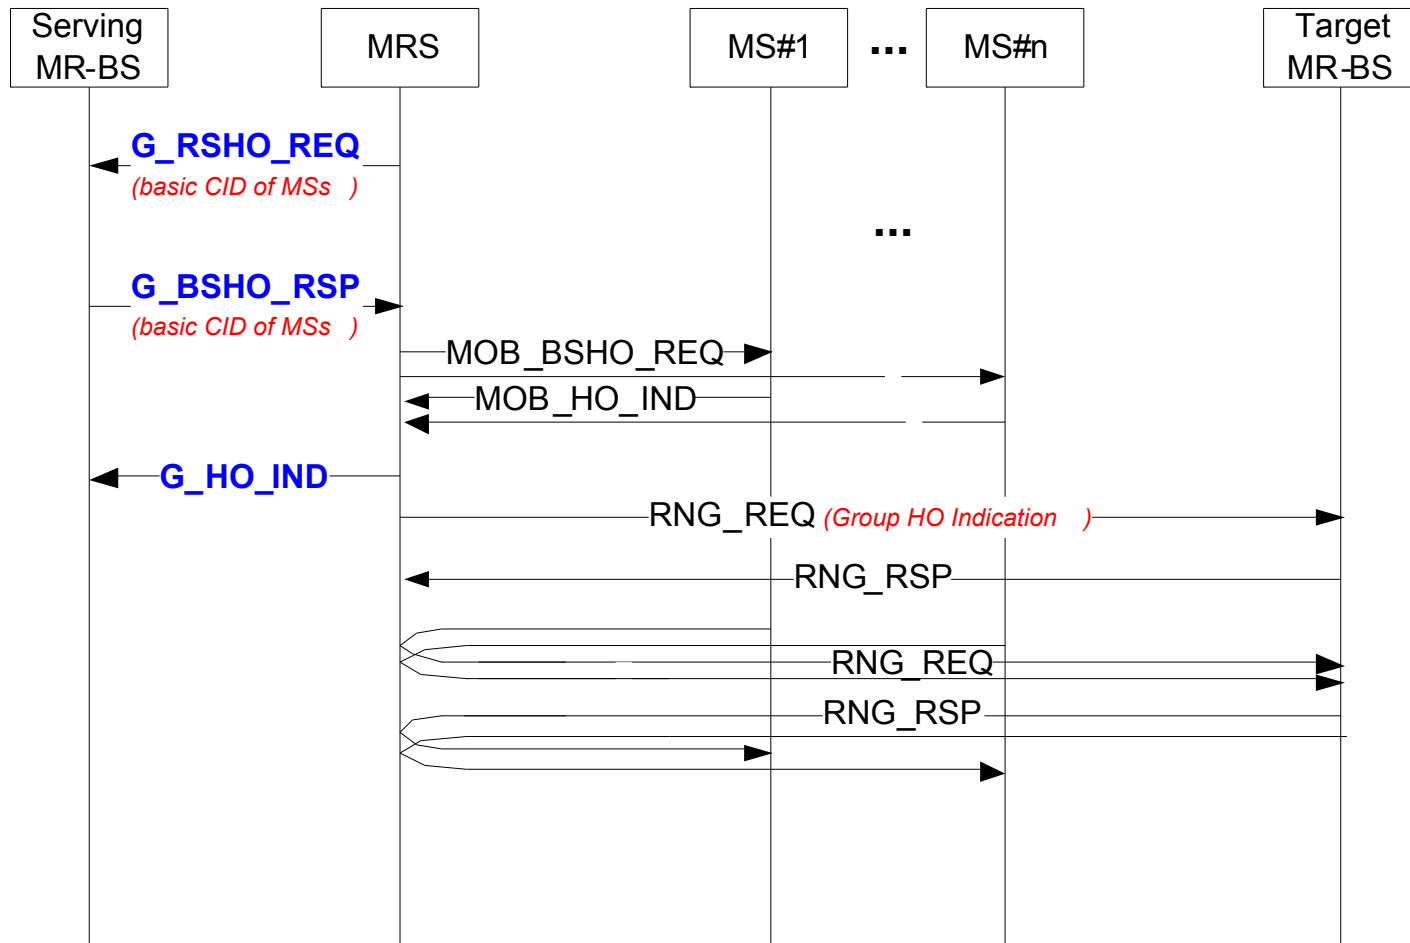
Serving MR-BS

MRS

MS#1

...

MS#n

Target MR-BS

G_RSHO_REQ
(basic CID of MSs )

...

G_BSHO_RSP
(basic CID of MSs )

MOB_BSHO_REQ

MOB_HO_IND

G_HO_IND

RNG_REQ (Group HO Indication )

RNG_RSP

RNG_REQ

RNG_RSP